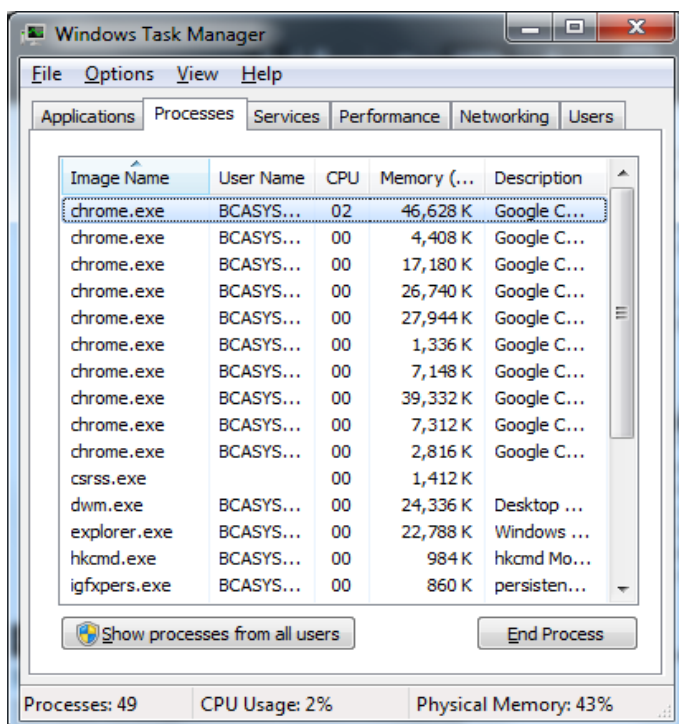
Windows Task Manager

File Options View Help

Applications Processes Services Performance Networking Users

| Image Name | User Name | CPU | Memory (... | Description |
|---|---|---|---|---|
| chrome.exe | BCASYS... | 02 | 46,628 K | Google C... |
| chrome.exe | BCASYS... | 00 | 4,408 K | Google C... |
| chrome.exe | BCASYS... | 00 | 17,180 K | Google C... |
| chrome.exe | BCASYS... | 00 | 26,740 K | Google C... |
| chrome.exe | BCASYS... | 00 | 27,944 K | Google C... |
| chrome.exe | BCASYS... | 00 | 1,336 K | Google C... |
| chrome.exe | BCASYS... | 00 | 7,148 K | Google C... |
| chrome.exe | BCASYS... | 00 | 39,332 K | Google C... |
| chrome.exe | BCASYS... | 00 | 7,312 K | Google C... |
| chrome.exe | BCASYS... | 00 | 2,816 K | Google C... |
| csrss.exe | | 00 | 1,412 K | |
| dwm.exe | BCASYS... | 00 | 24,336 K | Desktop ... |
| explorer.exe | BCASYS... | 00 | 22,788 K | Windows ... |
| hkcmd.exe | BCASYS... | 00 | 984 K | hkcmd Mo... |
| igfxpers.exe | BCASYS... | 00 | 860 K | persisten... |

Show processes from all users

End Process

Processes: 49 CPU Usage: 2% Physical Memory: 43%